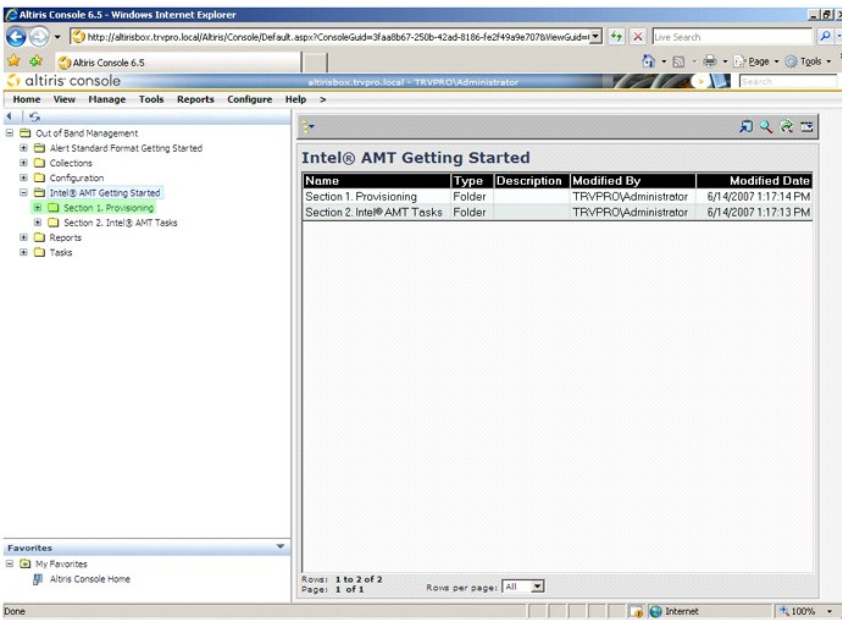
Altiris Console 6.5 - Windows Internet Explorer

http://altirisbox.trvpro.local/Altiris/Console/Default.aspx?ConsoleGuid=3faa8b67-250b-42ad-8186-fe2f49a9e707&ViewGuid=

Live Search

Altiris Console 6.5

Page • Tools •

altiris console

altirisbox.trvpro.local - TRVPRO\Administrator

Search

Home View Manage Tools Reports Configure Help >

Out of Band Management
Alert Standard Format Getting Started
Collections
Configuration
Intel® AMT Getting Started
Section 1. Provisioning
Section 2. Intel® AMT Tasks
Reports
Tasks

Intel® AMT Getting Started

| Name | Type | Description | Modified By | Modified Date |
|---|---|---|---|---|
| Section 1. Provisioning | Folder | | TRVPRO\Administrator | 6/14/2007 1:17:14 PM |
| Section 2. Intel® AMT Tasks | Folder | | TRVPRO\Administrator | 6/14/2007 1:17:13 PM |

Favorites
My Favorites
Altiris Console Home

Rows: 1 to 2 of 2
Page: 1 of 1
Rows per page: All

Done
Internet
100%